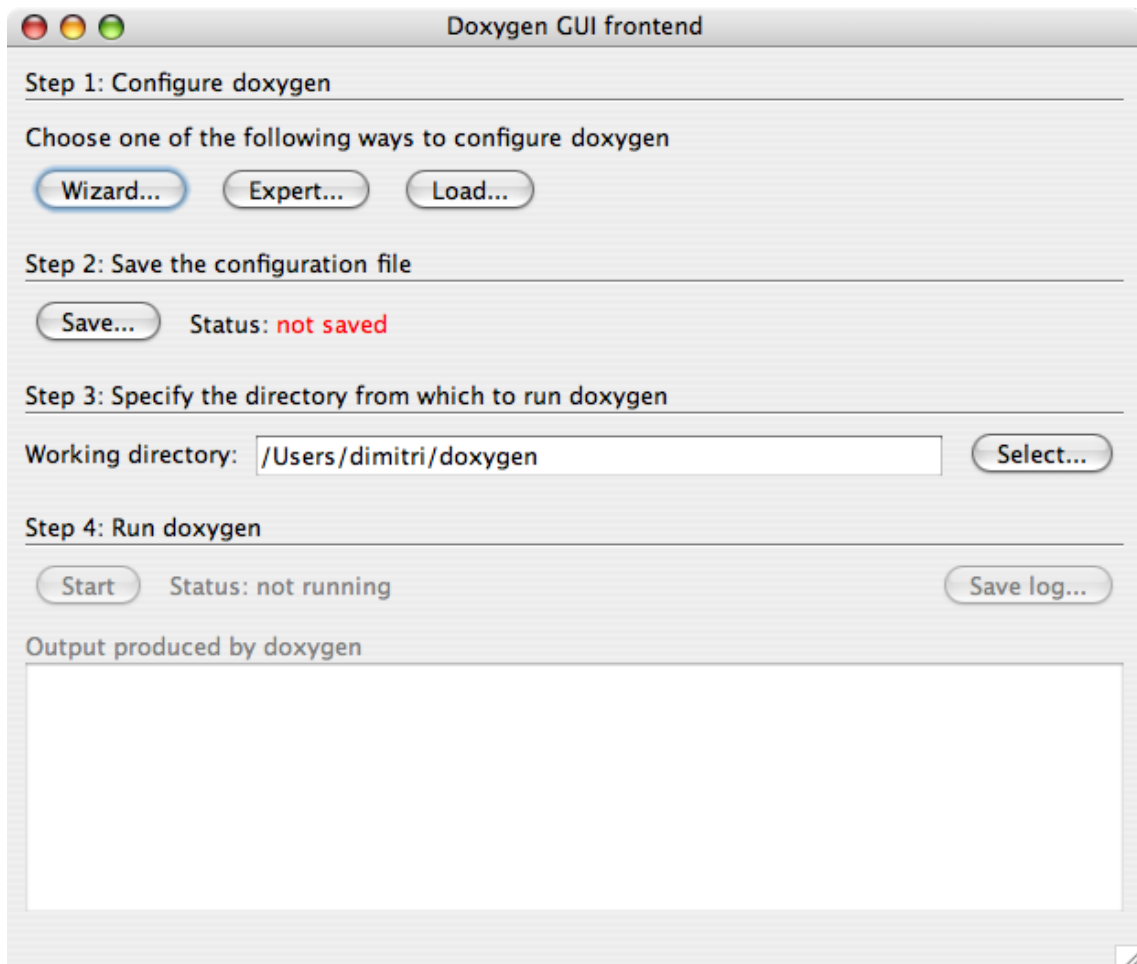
Doxygen GUI frontend

Step 1: Configure doxygen

Choose one of the following ways to configure doxygen

Wizard... Expert... Load...

Step 2: Save the configuration file

Save... Status: not saved

Step 3: Specify the directory from which to run doxygen

Working directory: /Users/dimitri/doxygen Select...

Step 4: Run doxygen

Start Status: not running Save log...

Output produced by doxygen